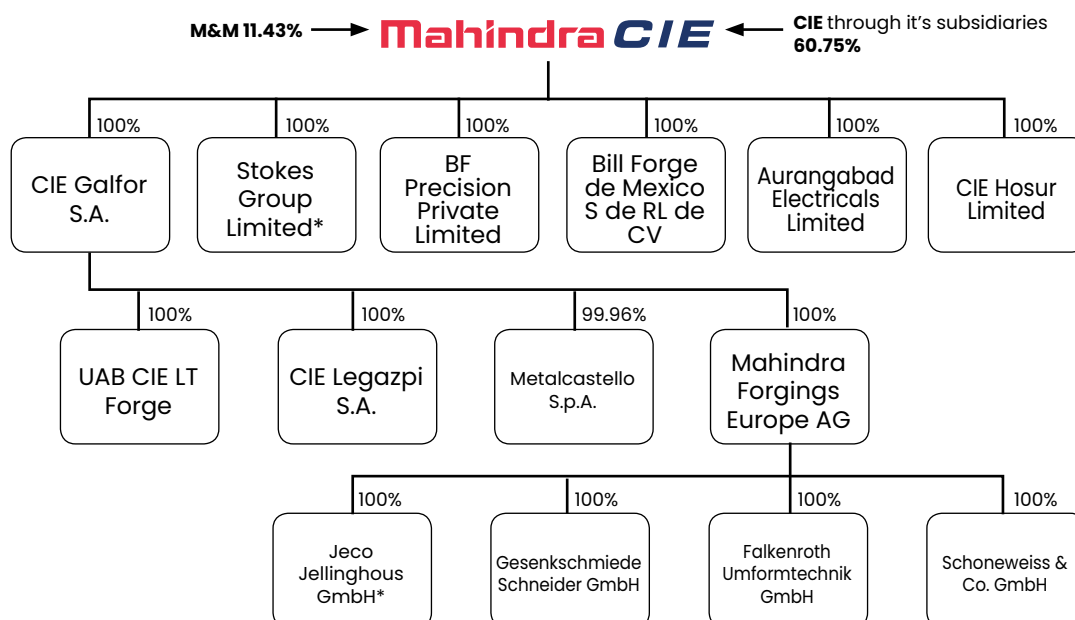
M&M 11.43%

Mahindra CIE

CIE through it's subsidiaries 60.75%

100%

CIE Galfor S.A.

100%

Stokes Group Limited*

100%

BF Precision Private Limited

100%

Bill Forge de Mexico S de RL de CV

100%

Aurangabad Electricals Limited

100%

CIE Hosur Limited

100%

UAB CIE LT Forge

100%

CIE Legazpi S.A.

99.96%

Metalcastello S.p.A.

100%

Mahindra Forgings Europe AG

100%

Jeco Jellinghous GmbH*

100%

Gesenkschmiede Schneider GmbH

100%

Falkenroth Umformtechnik GmbH

100%

Schoneweiss & Co. GmbH